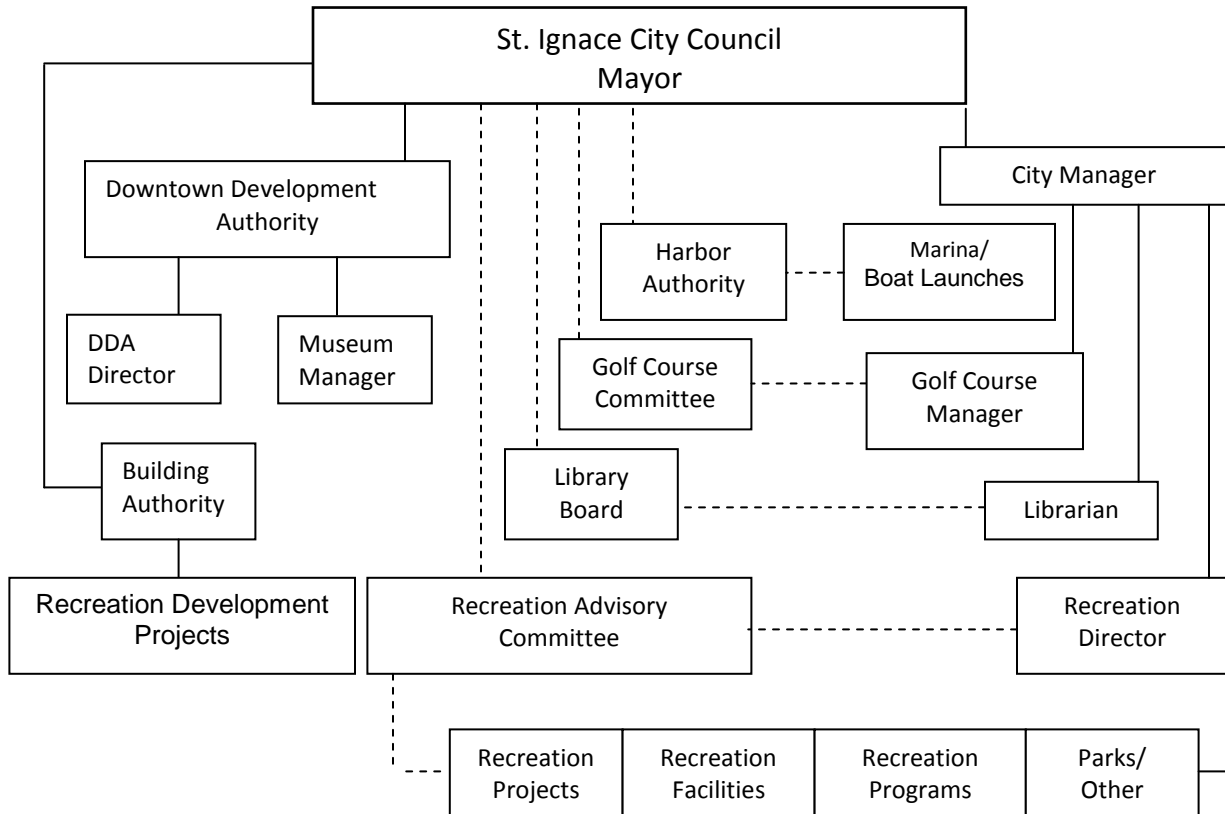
St. Ignace City Council
Mayor

Downtown Development Authority

DDA Director

Museum Manager

Building Authority

Recreation Development Projects

City Manager

Harbor Authority

Marina/ Boat Launches

Golf Course Committee

Golf Course Manager

Library Board

Librarian

Recreation Advisory Committee

Recreation Director

Recreation Projects

Recreation Facilities

Recreation Programs

Parks/ Other